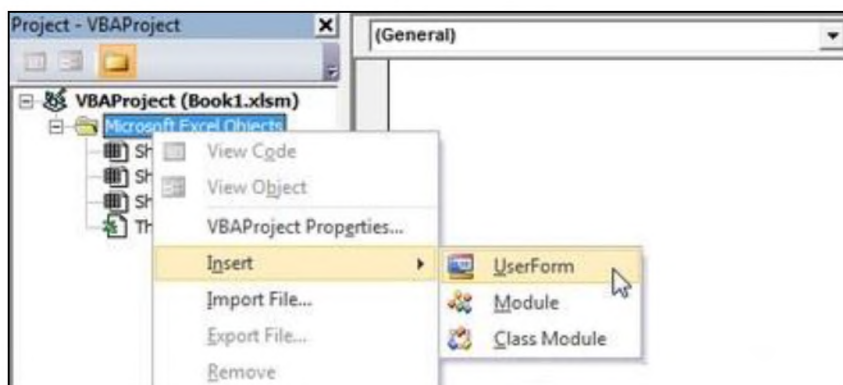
Project - VBAProject
×
(General)
VBAProject (Book1.xlsm)
Microsoft Excel Objects
Sh
Sh
Sh
Th
View Code
View Object
VBAProject Properties...
Insert
Import File...
Export File...
Remove
UserForm
Module
Class Module